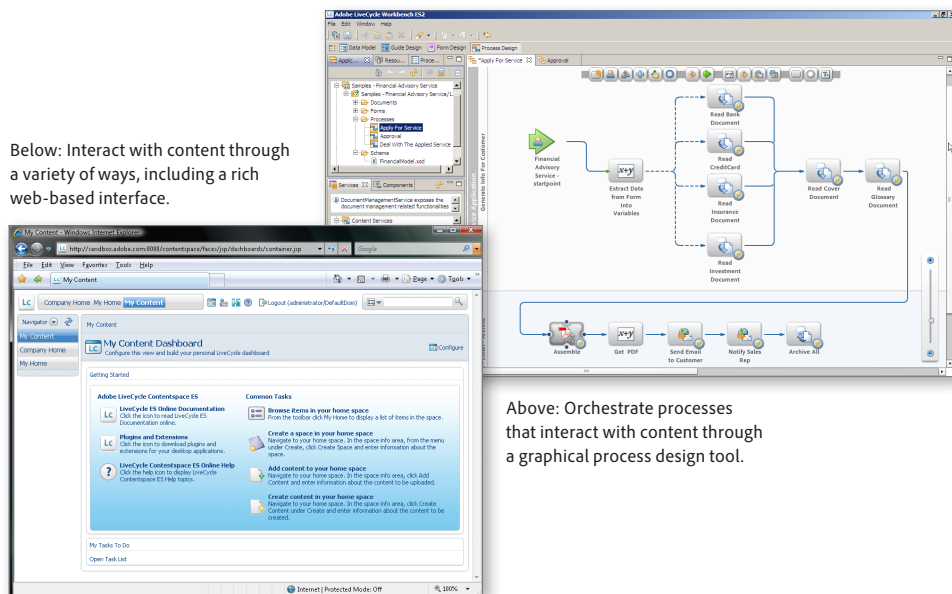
Adobe LiveCycle Workbench ES2
File Edit Window Help
Data Model Guide Design Form Design Process Design
Applic... Resou... Proce... *Apply For Service Approval
Samples - Financial Advisory Service
Samples - Financial Advisory Service/1.
Documents
Forms
Processes
Apply For Service
Approval
Deal With The Applied Service
Schema
FinancialModel.xsd
Services Components
DocumentManagementService exposes the document management related functionalities
Content Services
Generate Info For Customer
Financial Advisory Service - startpoint
Extract Data from Form Into Variables
Read Bank Document
Read CreditCard
Read Insurance Document
Read Investment Document
Read Cover Document
Read Glossary Document
Assemble
Get PDF
Send Email to Customer
Notify Sales Rep
Archive All

Below: Interact with content through a variety of ways, including a rich web-based interface.

My Content - Windows Internet Explorer
http://sandbox.adobe.com:8080/contentspace/faces/jsp/dashboards/container.jsp
Google
File Edit View Favorites Tools Help
My Content
Page Tools
LC Company Home My Home My Content
Logout (administrator/DefaultDom)
Navigator
My Content
Company Home
My Home
My Content
My Content Dashboard
Configure this view and build your personal LiveCycle dashboard
Configure
Getting Started
Adobe LiveCycle Contentspace ES
LiveCycle ES Online Documentation
Click the icon to read LiveCycle ES Documentation online.
Plugins and Extensions
Click the icon to download plugins and extensions for your desktop applications.
LiveCycle Contentspace ES Online Help
Click the help icon to display LiveCycle Contentspace ES Help topics.
Common Tasks
Browse items in your home space
From the toolbar click My Home to display a list of items in the space.
Create a space in your home space
Navigate to your home space. In the space info area, from the menu under Create, click Create Space and enter information about the space.
Add content to your home space
Navigate to your home space. In the space info area, click Add Content and enter information about the content to be uploaded.
Create content in your home space
Navigate to your home space. In the space info area, click Create Content under Create and enter information about the content to be created.
My Tasks To Do
Open Task List
Internet | Protected Mode: Off
100%

Above: Orchestrate processes that interact with content through a graphical process design tool.